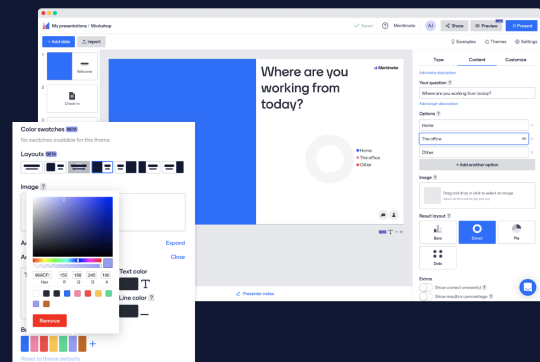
My presentations / Workshop
Saved
Mentimote
AJ
Share
Preview
Present
+ Add slide
Import
Examples
Themes
Settings
1
Welcome
2
Check-in
Where are you working from today?
Mentimeter
Home
The office
Other
Type
Content
Customize
Add meta description
Your question
Where are you working from today?
Add longer description
Options
Home
The office
Other
+ Add another option
Image
Drag and drop or click to select an image
Result layout
Bars
Donut
Pie
Dots
Extras
Show correct answer(s)
Show results in percentage
Presenter notes
Color swatches BETA
No swatches available for this theme.
Layouts BETA
Image
Expand
Close
Text color
Line color
969CFF
Hex
150
R
156
G
245
B
100
A
Remove
Reset to theme defaults